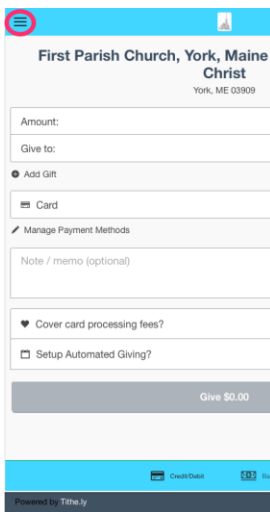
First Parish Church, York, Maine Christ

York, ME 03909

Amount:

Give to:

Add Gift

Card

Manage Payment Methods

Note / memo (optional)

Cover card processing fees?

Setup Automated Giving?

Give $0.00

Credit/Debit

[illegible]

Powered by Tithe.ly